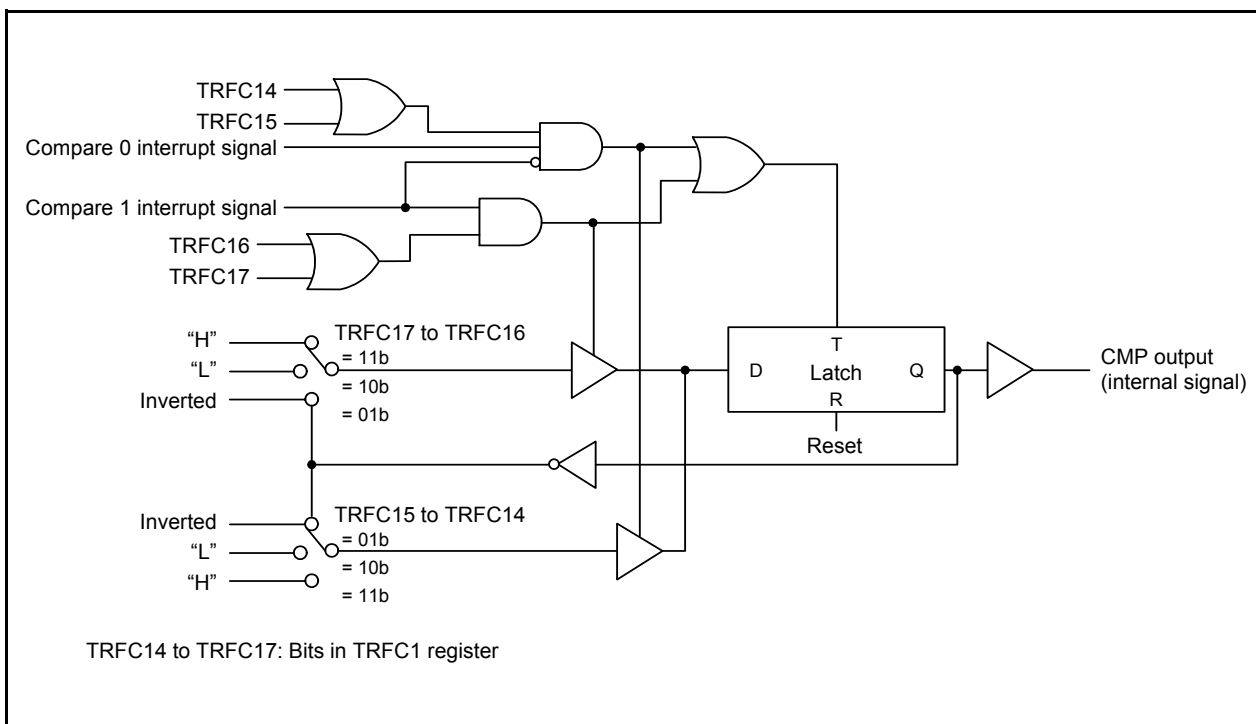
TRFC14
TRFC15
Compare 0 interrupt signal
Compare 1 interrupt signal
TRFC16
TRFC17

"H"
"L"
Inverted
TRFC17 to TRFC16
= 11b
= 10b
= 01b

T
D
Latch
Q
R
Reset

CMP output
(internal signal)

Inverted
"L"
"H"
TRFC15 to TRFC14
= 01b
= 10b
= 11b

TRFC14 to TRFC17: Bits in TRFC1 register